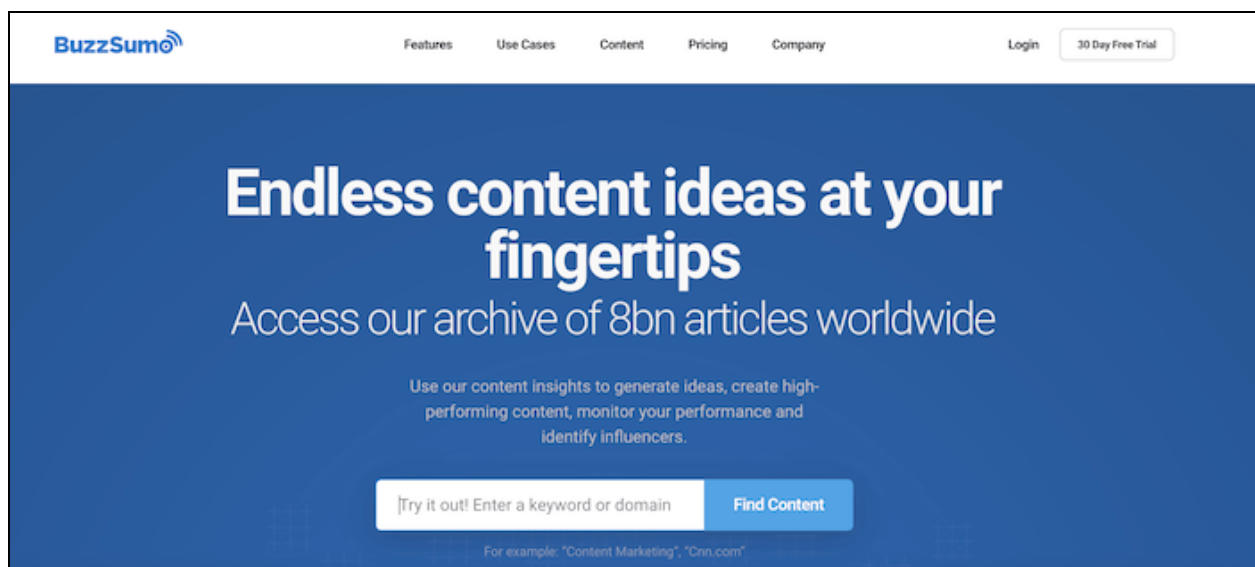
BuzzSumo

Features Use Cases Content Pricing Company

Login 30 Day Free Trial

Endless content ideas at your fingertips

Access our archive of 8bn articles worldwide

Use our content insights to generate ideas, create high-performing content, monitor your performance and identify influencers.

Try it out! Enter a keyword or domain

Find Content

For example: "Content Marketing", "Cnn.com"